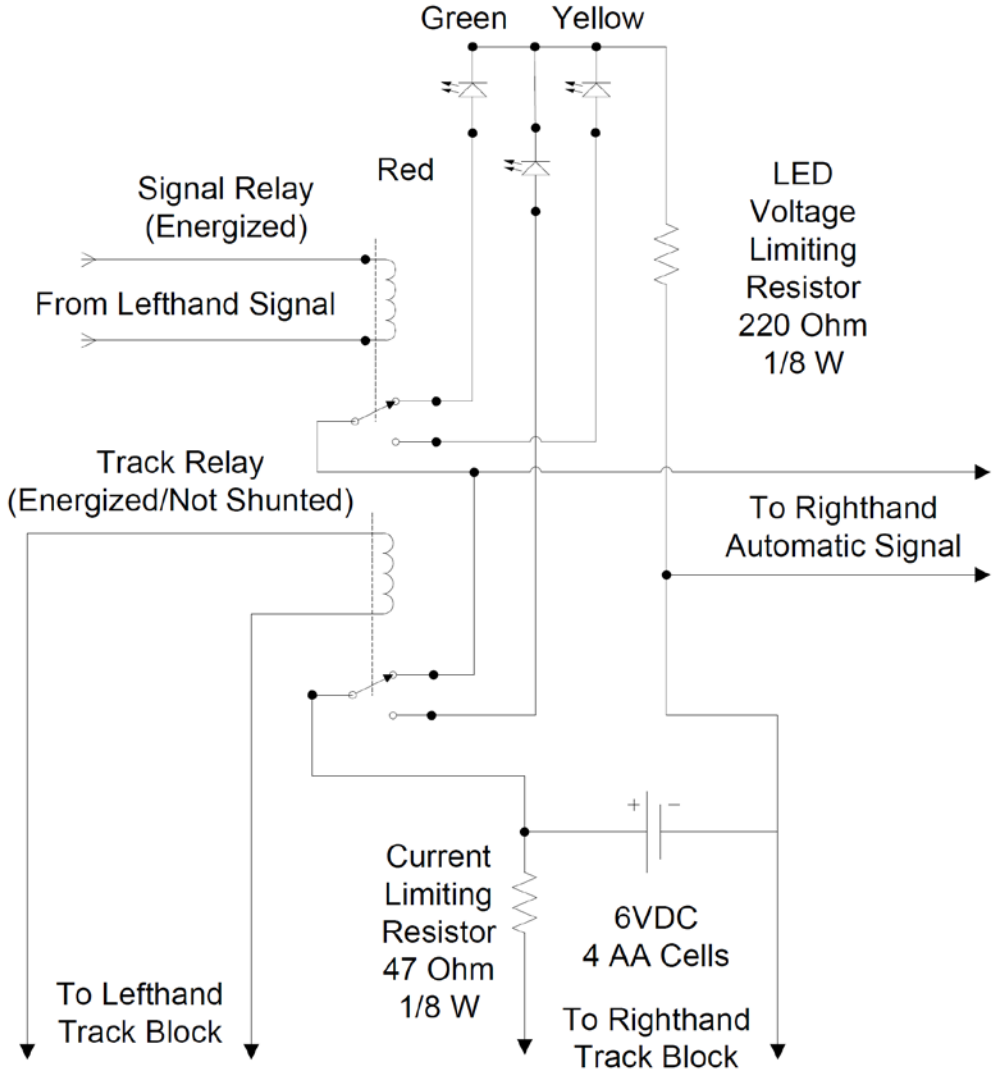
Green Yellow

Red

LED Voltage Limiting Resistor 220 Ohm 1/8 W

Signal Relay (Energized)

From Lefthand Signal

Track Relay (Energized/Not Shunted)

To Righthand Automatic Signal

+ −

Current Limiting Resistor 47 Ohm 1/8 W

6VDC 4 AA Cells

To Lefthand Track Block

To Righthand Track Block